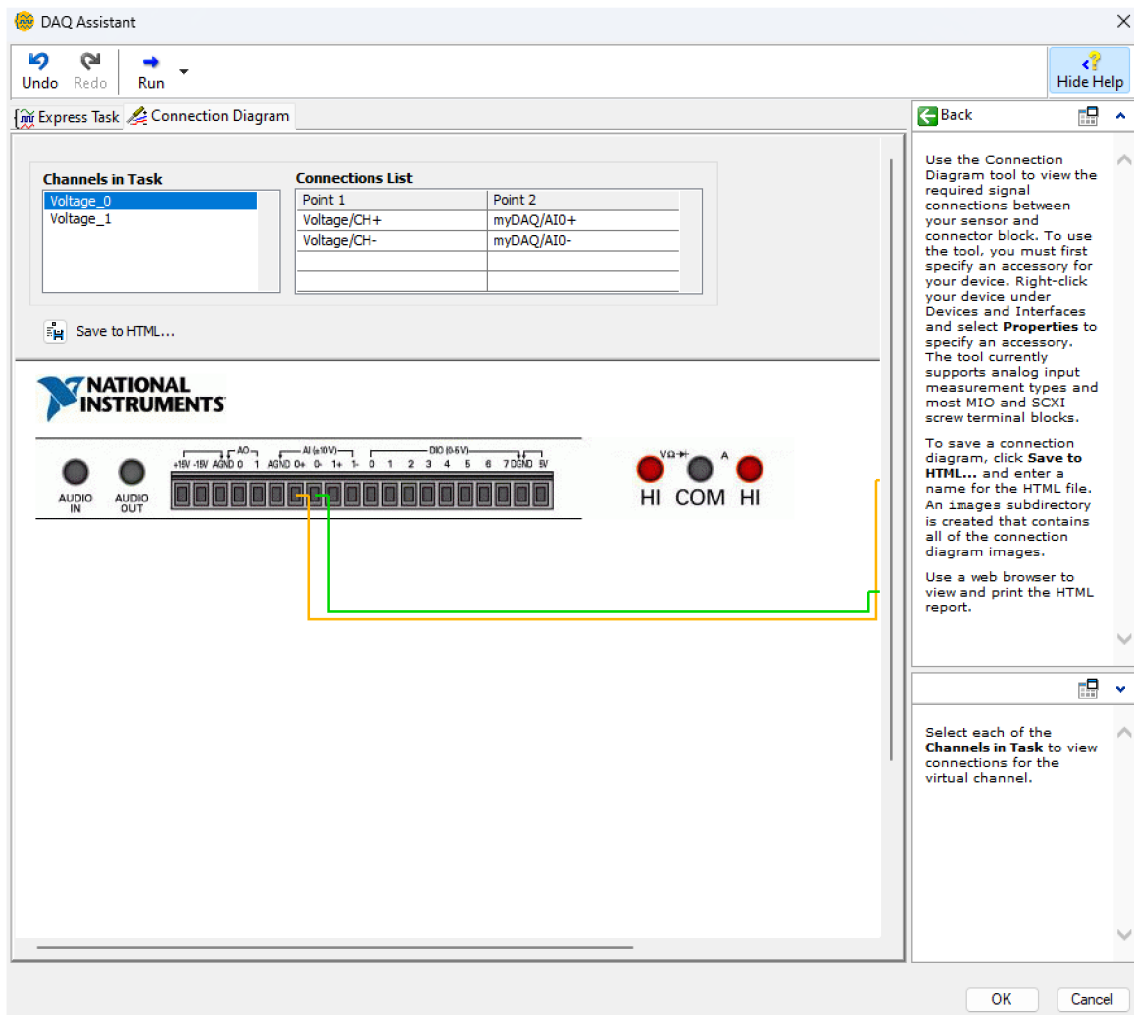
DAQ Assistant

Undo Redo Run

Hide Help

Express Task Connection Diagram

Channels in Task
Voltage_0
Voltage_1

Connections List

| Point 1 | Point 2 |
|---|---|
| Voltage/CH+ | myDAQ/AI0+ |
| Voltage/CH- | myDAQ/AI0- |
| | |
| | |

Save to HTML...

NATIONAL INSTRUMENTS

AUDIO IN AUDIO OUT

+15V -15V AGND 0 1 AGND 0+ 0- 1+ 1- 0 1 2 3 4 5 6 7 DGND 5V

AO AI (±10V) DIO (0-5V)

VΩ A

HI COM HI

Back

Use the Connection Diagram tool to view the required signal connections between your sensor and connector block. To use the tool, you must first specify an accessory for your device. Right-click your device under Devices and Interfaces and select **Properties** to specify an accessory. The tool currently supports analog input measurement types and most MIO and SCXI screw terminal blocks.

To save a connection diagram, click **Save to HTML...** and enter a name for the HTML file. An images subdirectory is created that contains all of the connection diagram images.

Use a web browser to view and print the HTML report.

Select each of the **Channels in Task** to view connections for the virtual channel.

OK Cancel